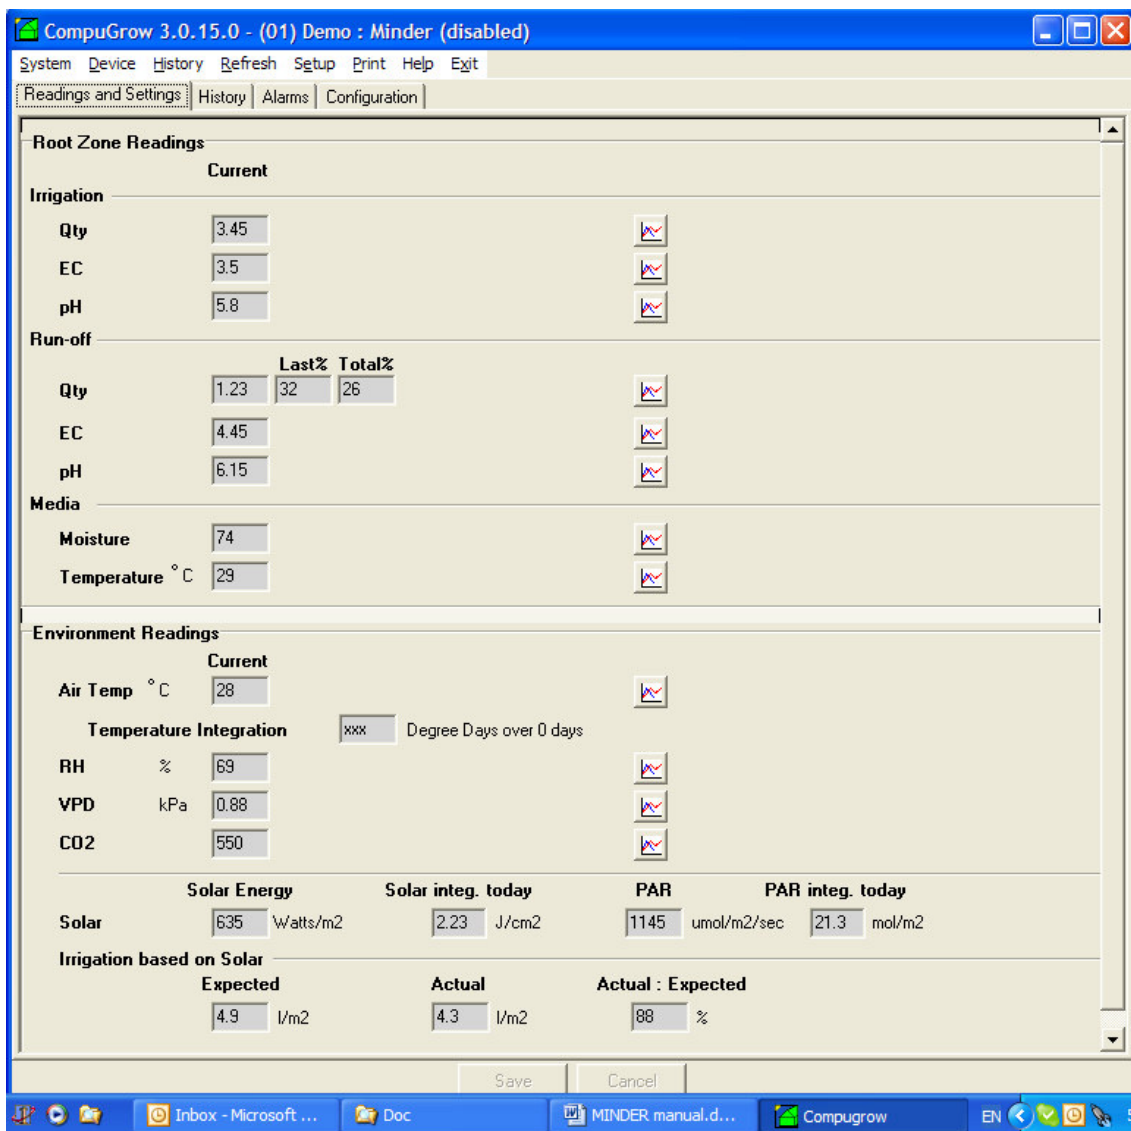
CompuGrow 3.0.15.0 - (01) Demo : Minder (disabled)

System Device History Refresh Setup Print Help Exit

Readings and Settings | History | Alarms | Configuration

Root Zone Readings

Current

Irrigation

Qty 3.45

EC 3.5

pH 5.8

Run-off

Last% Total%

Qty 1.23 32 26

EC 4.45

pH 6.15

Media

Moisture 74

Temperature °C 29

Environment Readings

Current

Air Temp °C 28

Temperature Integration xxx Degree Days over 0 days

RH % 69

VPD kPa 0.88

CO2 550

Solar Energy Solar integ. today PAR PAR integ. today

Solar 635 Watts/m2 2.23 J/cm2 1145 umol/m2/sec 21.3 mol/m2

Irrigation based on Solar

Expected Actual Actual : Expected

4.9 l/m2 4.3 l/m2 88 %

Save Cancel

Inbox - Microsoft ... Doc MINDER manual.d... Compugrow EN